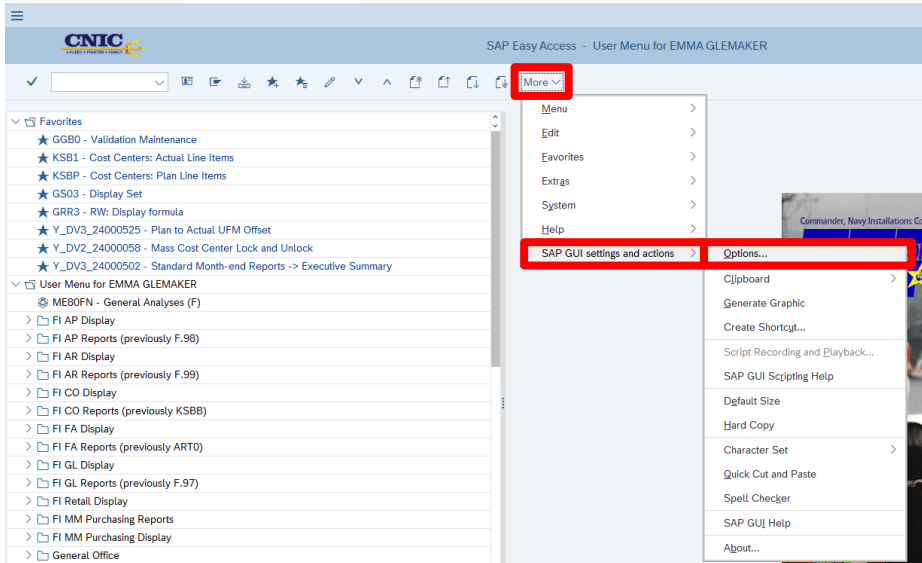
CNIC
FLEET • FIGHTER • FAMILY

SAP Easy Access - User Menu for EMMA GLEMAKER

More

Favorites
GGB0 - Validation Maintenance
KSB1 - Cost Centers: Actual Line Items
KSBP - Cost Centers: Plan Line Items
GS03 - Display Set
GRR3 - RW: Display formula
Y_DV3_24000525 - Plan to Actual UFM Offset
Y_DV2_24000058 - Mass Cost Center Lock and Unlock
Y_DV3_24000502 - Standard Month-end Reports -> Executive Summary
User Menu for EMMA GLEMAKER
ME80FN - General Analyses (F)
FI AP Display
FI AP Reports (previously F.98)
FI AR Display
FI AR Reports (previously F.99)
FI CO Display
FI CO Reports (previously KSBB)
FI FA Display
FI FA Reports (previously ART0)
FI GL Display
FI GL Reports (previously F.97)
FI Retail Display
FI MM Purchasing Reports
FI MM Purchasing Display
General Office

Menu
Edit
Favorites
Extras
System
Help
SAP GUI settings and actions

Options...
Clipboard
Generate Graphic
Create Shortcut...
Script Recording and Playback...
SAP GUI Scripting Help
Default Size
Hard Copy
Character Set
Quick Cut and Paste
Spell Checker
SAP GUI Help
About...

Commander, Navy Installations Co